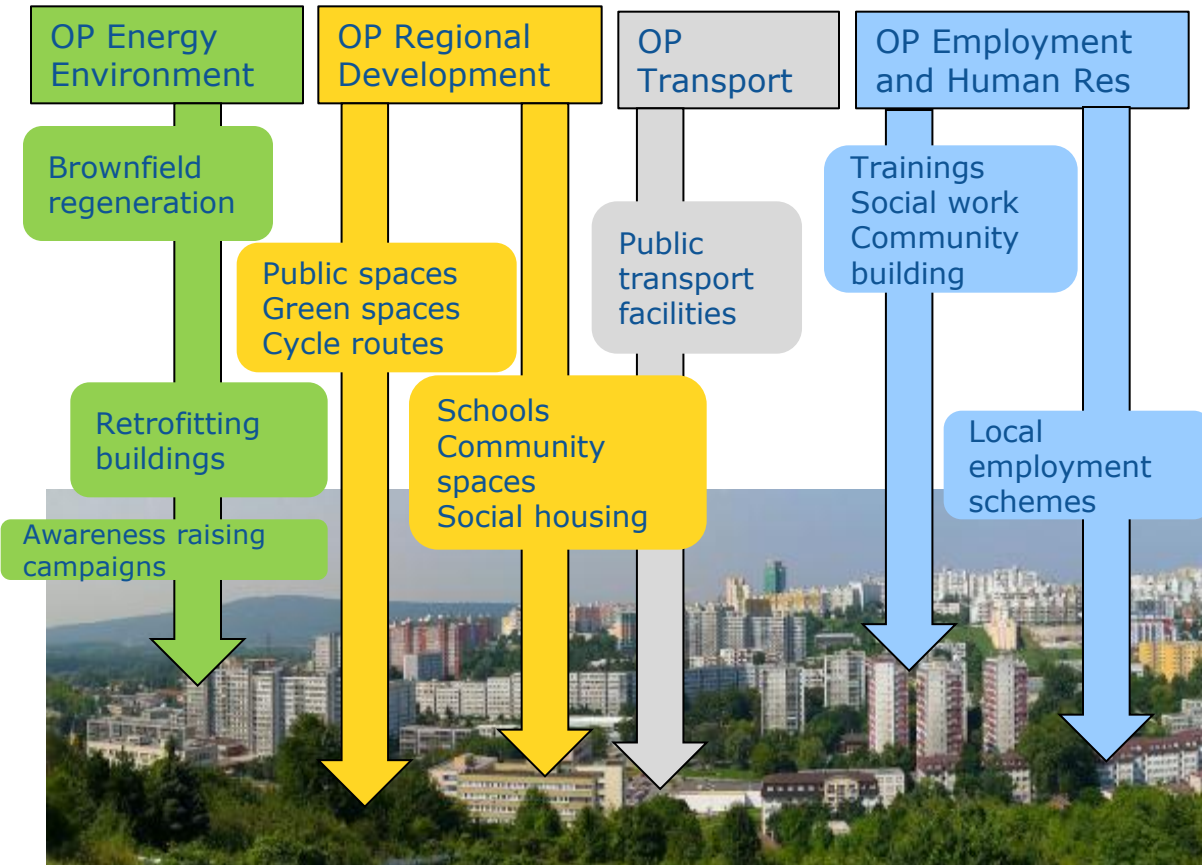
OP Energy Environment

OP Regional Development

OP Transport

OP Employment and Human Res

Brownfield regeneration

Public spaces
Green spaces
Cycle routes

Public transport facilities

Trainings
Social work
Community building

Retrofitting buildings

Schools
Community spaces
Social housing

Local employment schemes

Awareness raising campaigns